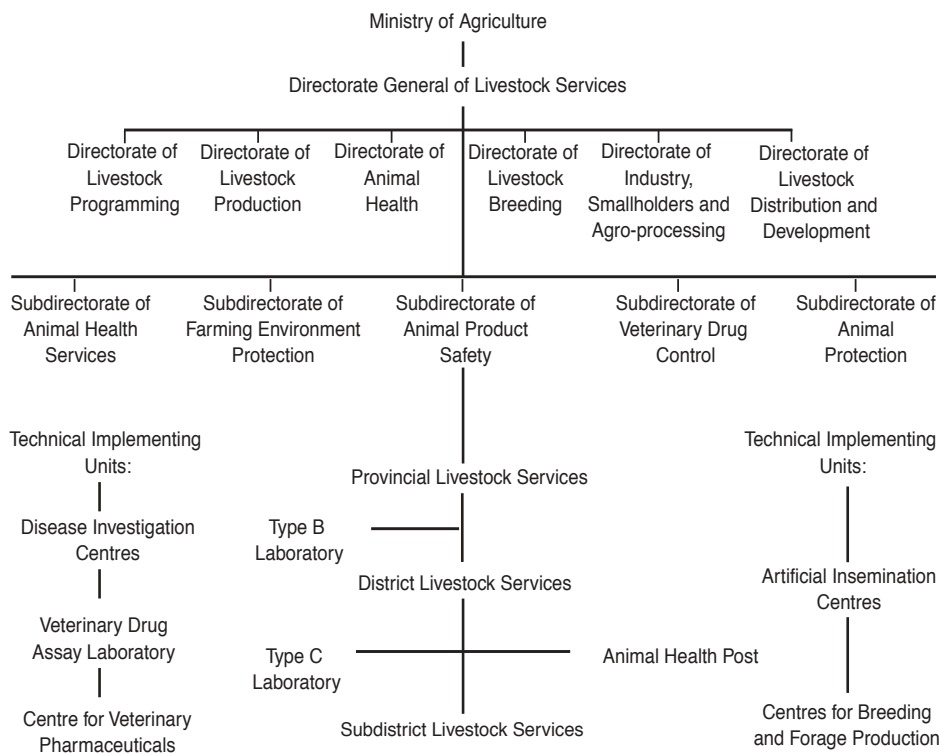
Ministry of Agriculture

Directorate General of Livestock Services

Directorate of Livestock Programming

Directorate of Livestock Production

Directorate of Animal Health

Directorate of Livestock Breeding

Directorate of Industry, Smallholders and Agro-processing

Directorate of Livestock Distribution and Development

Subdirectorate of Animal Health Services

Subdirectorate of Farming Environment Protection

Subdirectorate of Animal Product Safety

Subdirectorate of Veterinary Drug Control

Subdirectorate of Animal Protection

Technical Implementing Units:

Disease Investigation Centres

Veterinary Drug Assay Laboratory

Centre for Veterinary Pharmaceuticals

Provincial Livestock Services

Type B Laboratory

District Livestock Services

Type C Laboratory

Animal Health Post

Subdistrict Livestock Services

Technical Implementing Units:

Artificial Insemination Centres

Centres for Breeding and Forage Production